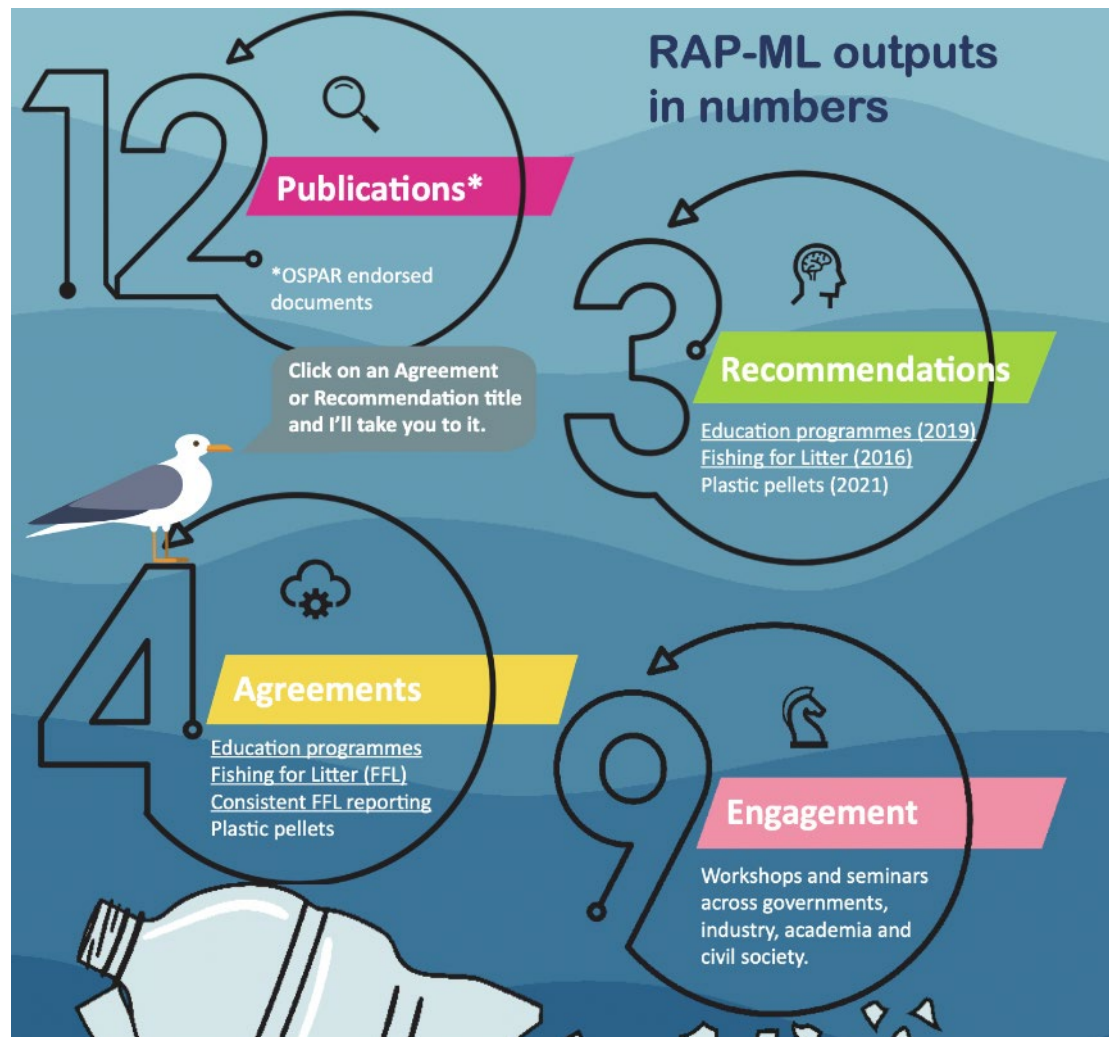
RAP-ML outputs in numbers

12

Publications*

*OSPAR endorsed documents

Click on an Agreement or Recommendation title and I'll take you to it.

3

Recommendations

Education programmes (2019)
Fishing for Litter (2016)
Plastic pellets (2021)

4

Agreements

Education programmes
Fishing for Litter (FFL)
Consistent FFL reporting
Plastic pellets

9

Engagement

Workshops and seminars across governments, industry, academia and civil society.